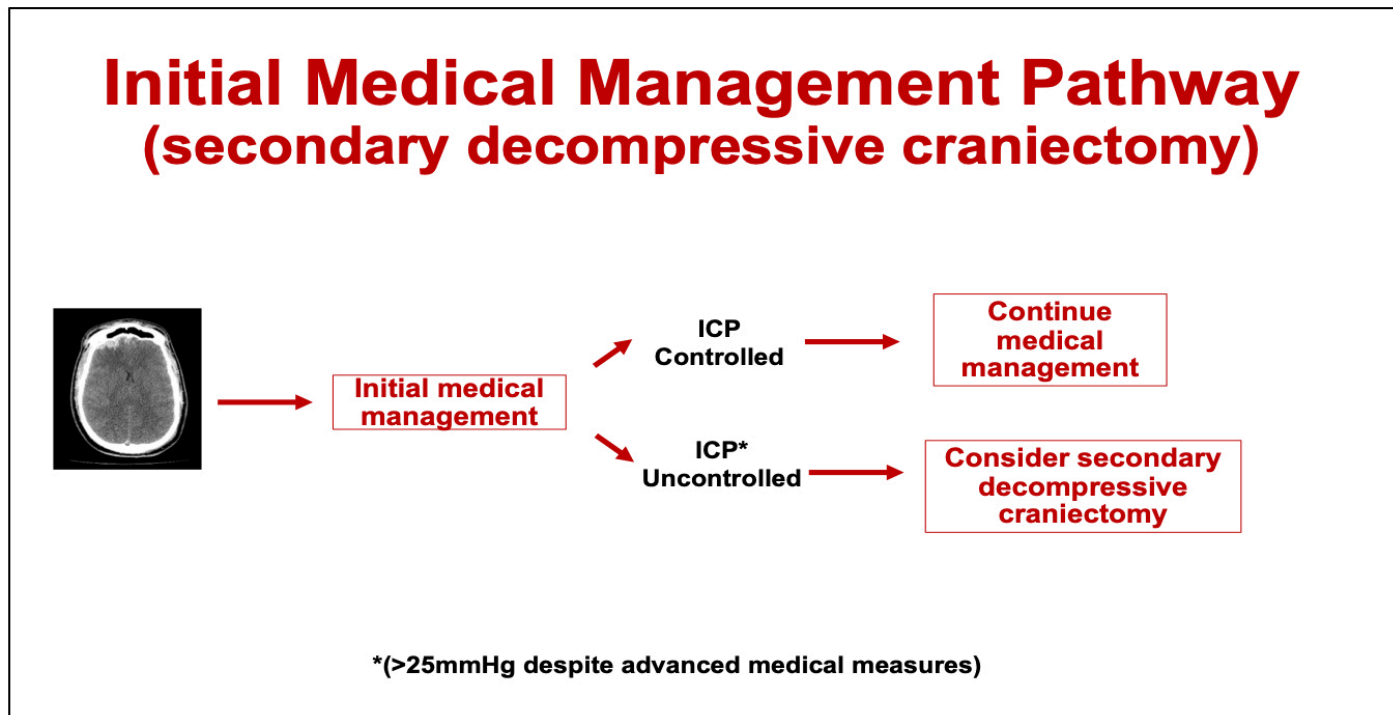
Initial Medical Management Pathway
(secondary decompressive craniectomy)

Initial medical management

ICP Controlled

Continue medical management

ICP* Uncontrolled

Consider secondary decompressive craniectomy

*(>25mmHg despite advanced medical measures)